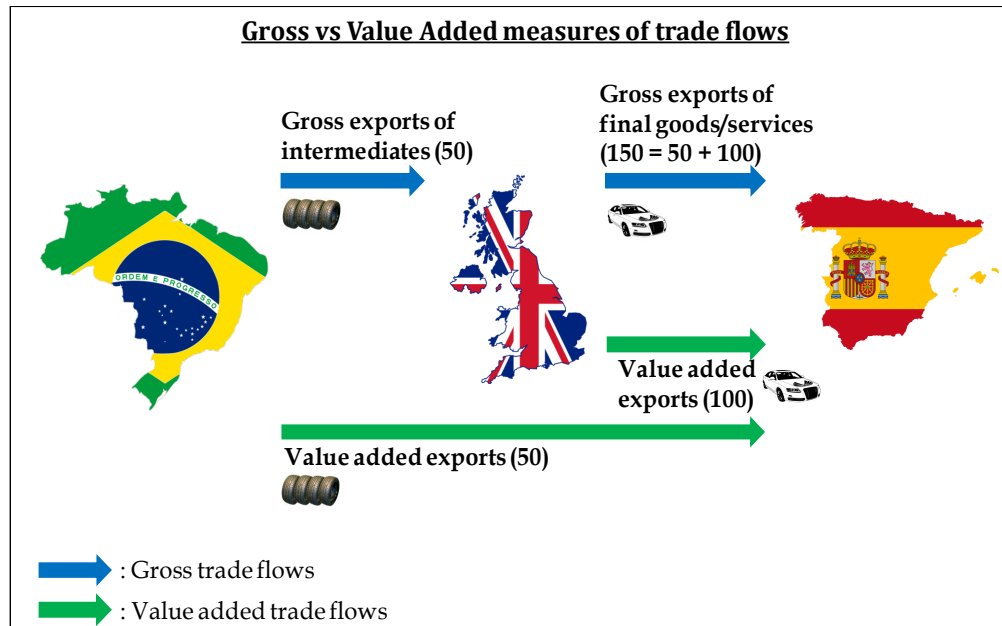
Gross vs Value Added measures of trade flows

Gross exports of intermediates (50)

Gross exports of final goods/services (150 = 50 + 100)

ORDEM E PROGRESSO

Value added exports (100)

Value added exports (50)

: Gross trade flows

: Value added trade flows